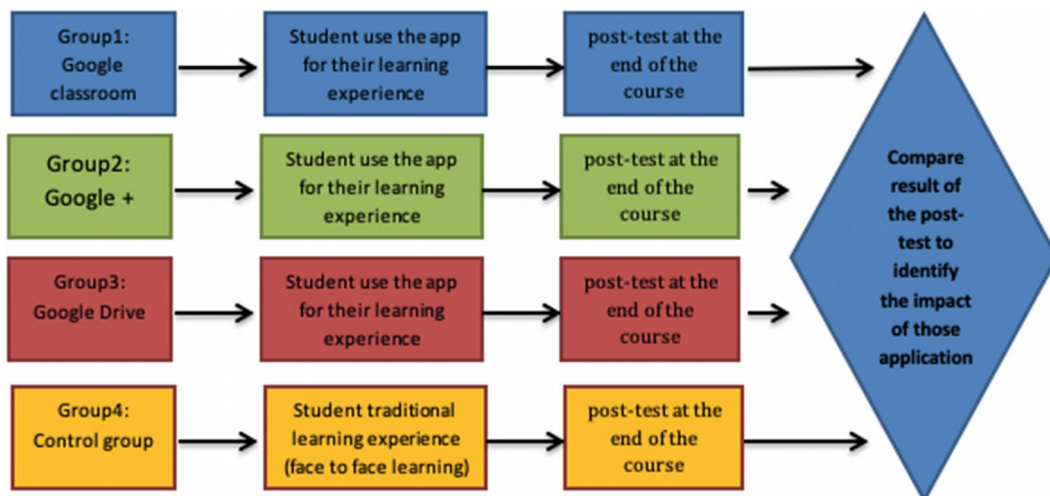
Group1: Google classroom

Student use the app for their learning experience

post-test at the end of the course

Group2: Google +

Student use the app for their learning experience

post-test at the end of the course

Group3: Google Drive

Student use the app for their learning experience

post-test at the end of the course

Group4: Control group

Student traditional learning experience (face to face learning)

post-test at the end of the course

Compare result of the post-test to identify the impact of those application